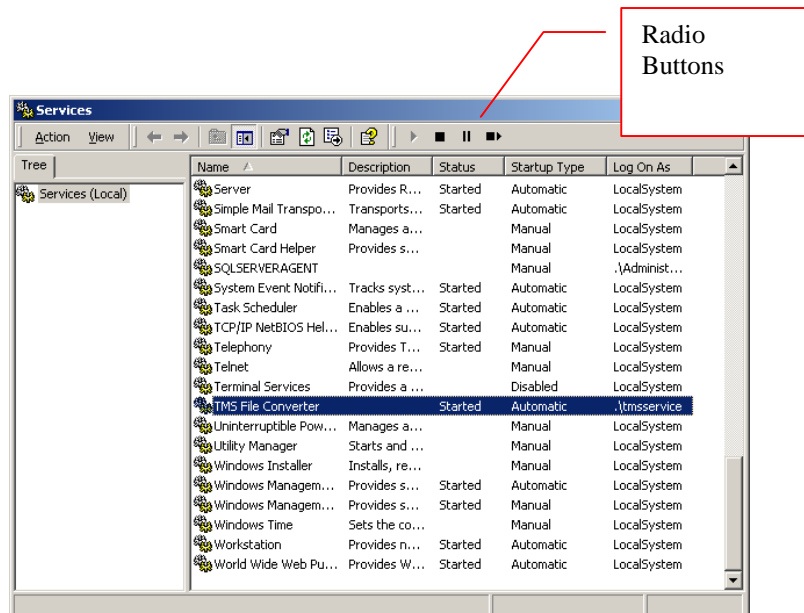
Radio Buttons

Services

Action View

Tree

Services (Local)

| Name | Description | Status | Startup Type | Log On As |
|---|---|---|---|---|
| Server | Provides R... | Started | Automatic | LocalSystem |
| Simple Mail Transpo... | Transports... | Started | Automatic | LocalSystem |
| Smart Card | Manages a... | | Manual | LocalSystem |
| Smart Card Helper | Provides s... | | Manual | LocalSystem |
| SQLSERVERAGENT | | | Manual | .\Administ... |
| System Event Notifi... | Tracks syst... | Started | Automatic | LocalSystem |
| Task Scheduler | Enables a ... | Started | Automatic | LocalSystem |
| TCP/IP NetBIOS Hel... | Enables su... | Started | Automatic | LocalSystem |
| Telephony | Provides T... | Started | Manual | LocalSystem |
| Telnet | Allows a re... | | Manual | LocalSystem |
| Terminal Services | Provides a ... | | Disabled | LocalSystem |
| TMS File Converter | | Started | Automatic | .\tmsservice |
| Uninterruptible Pow... | Manages a... | | Manual | LocalSystem |
| Utility Manager | Starts and ... | | Manual | LocalSystem |
| Windows Installer | Installs, re... | | Manual | LocalSystem |
| Windows Managem... | Provides s... | Started | Automatic | LocalSystem |
| Windows Managem... | Provides s... | Started | Manual | LocalSystem |
| Windows Time | Sets the co... | | Manual | LocalSystem |
| Workstation | Provides n... | Started | Automatic | LocalSystem |
| World Wide Web Pu... | Provides W... | Started | Automatic | LocalSystem |